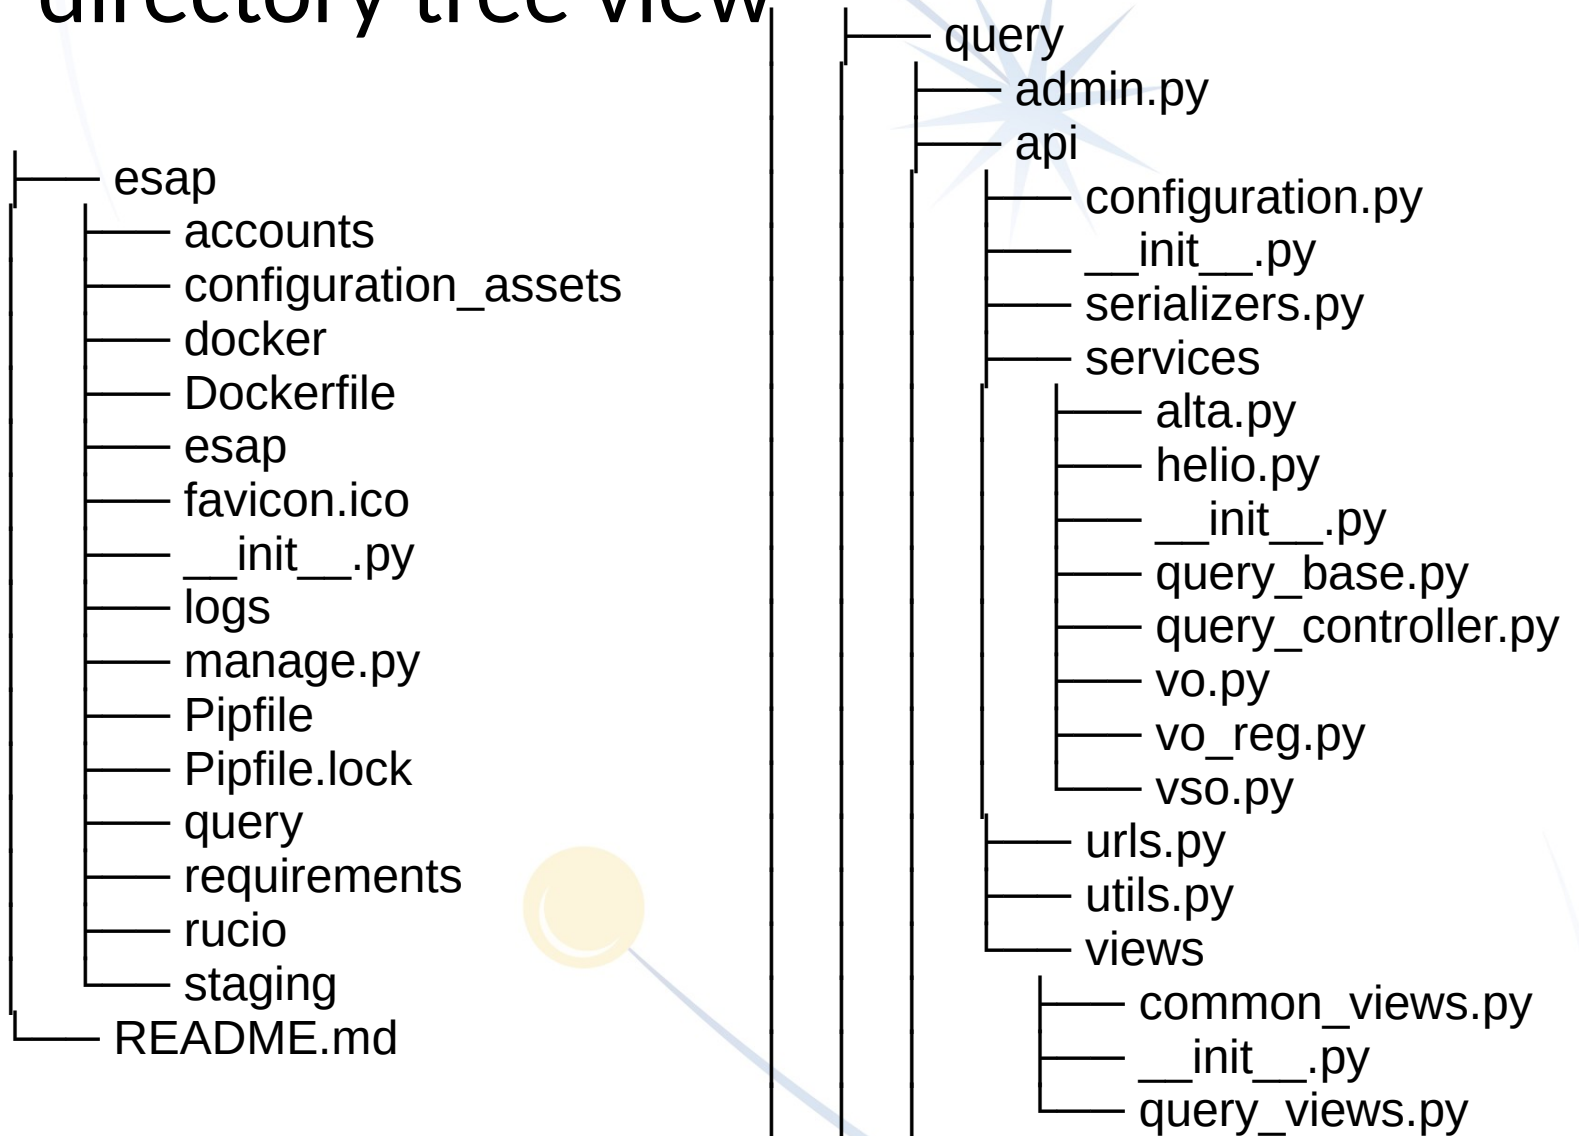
directory tree view

├── esap
│ ├── accounts
│ ├── configuration_assets
│ ├── docker
│ ├── Dockerfile
│ ├── esap
│ ├── favicon.ico
│ ├── __init__.py
│ ├── logs
│ ├── manage.py
│ ├── Pipfile
│ ├── Pipfile.lock
│ ├── query
│ ├── requirements
│ ├── rucio
│ └── staging
└── README.md

├── query
│ ├── admin.py
│ ├── api
│ │ ├── configuration.py
│ │ ├── __init__.py
│ │ ├── serializers.py
│ │ ├── services
│ │ │ ├── alta.py
│ │ │ ├── helio.py
│ │ │ ├── __init__.py
│ │ │ ├── query_base.py
│ │ │ ├── query_controller.py
│ │ │ ├── vo.py
│ │ │ ├── vo_reg.py
│ │ │ └── vso.py
│ │ ├── urls.py
│ │ ├── utils.py
│ │ └── views
│ │ ├── common_views.py
│ │ ├── __init__.py
│ │ └── query_views.py